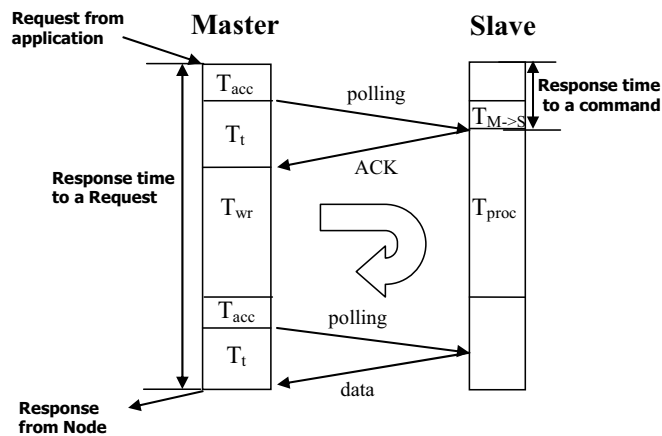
Request from application

Master

Slave

Response time to a command

$T_{acc}$

polling

$T_t$

$T_{M->S}$

ACK

Response time to a Request

$T_{wr}$

$T_{proc}$

$T_{acc}$

polling

$T_t$

data

Response from Node